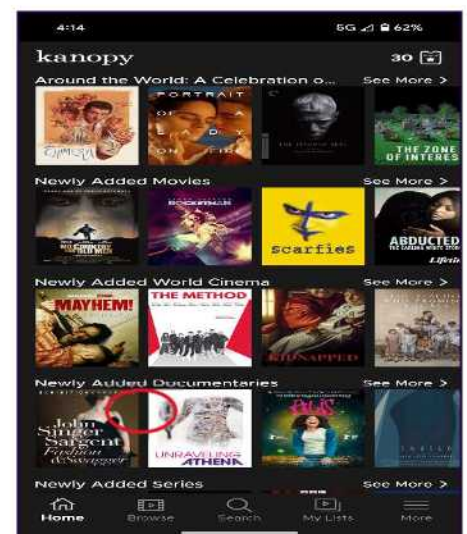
4:14

5G 62%

kanopy

30

Around the World: A Celebration o...

See More >

PORTRAIT OF A LADY ON FIRE

THE ZONE OF INTEREST

Newly Added Movies

See More >

scarfies

ABDUCTED

Newly Added World Cinema

See More >

MAYHEM!

THE METHOD

KIDNAPPED

Newly Added Documentaries

See More >

John Singer Sargent Fashion & Swagger

UNRAVELING ATHENA

Newly Added Series

See More >

Home

Browse

Search

My Lists

More